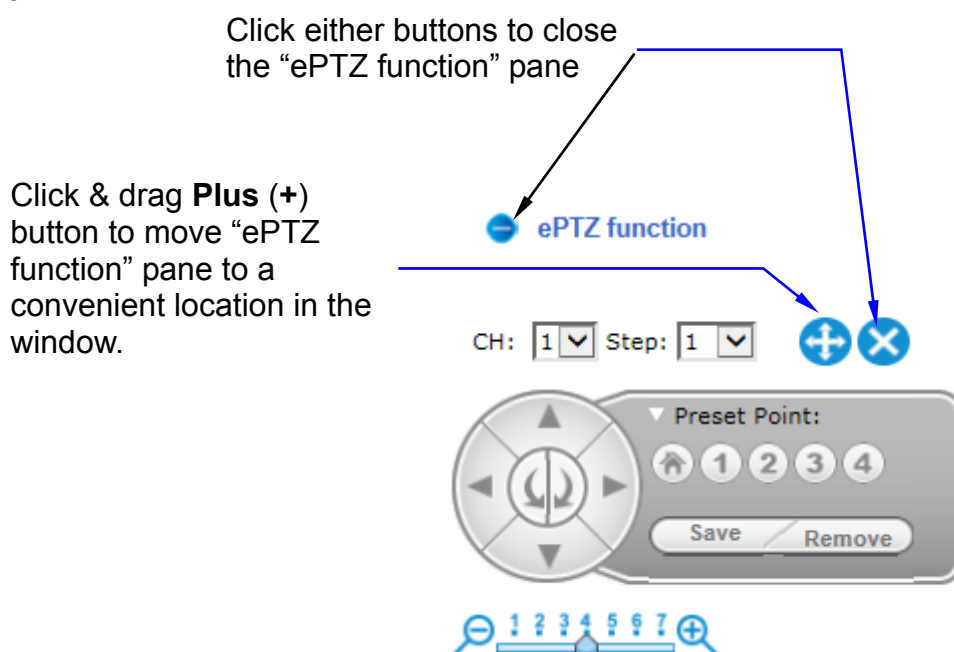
Click either buttons to close the “ePTZ function” pane

Click & drag **Plus** (**+**) button to move “ePTZ function” pane to a convenient location in the window.

ePTZ function

CH: 1 Step: 1

Preset Point:

1 2 3 4

Save Remove

1 2 3 4 5 6 7